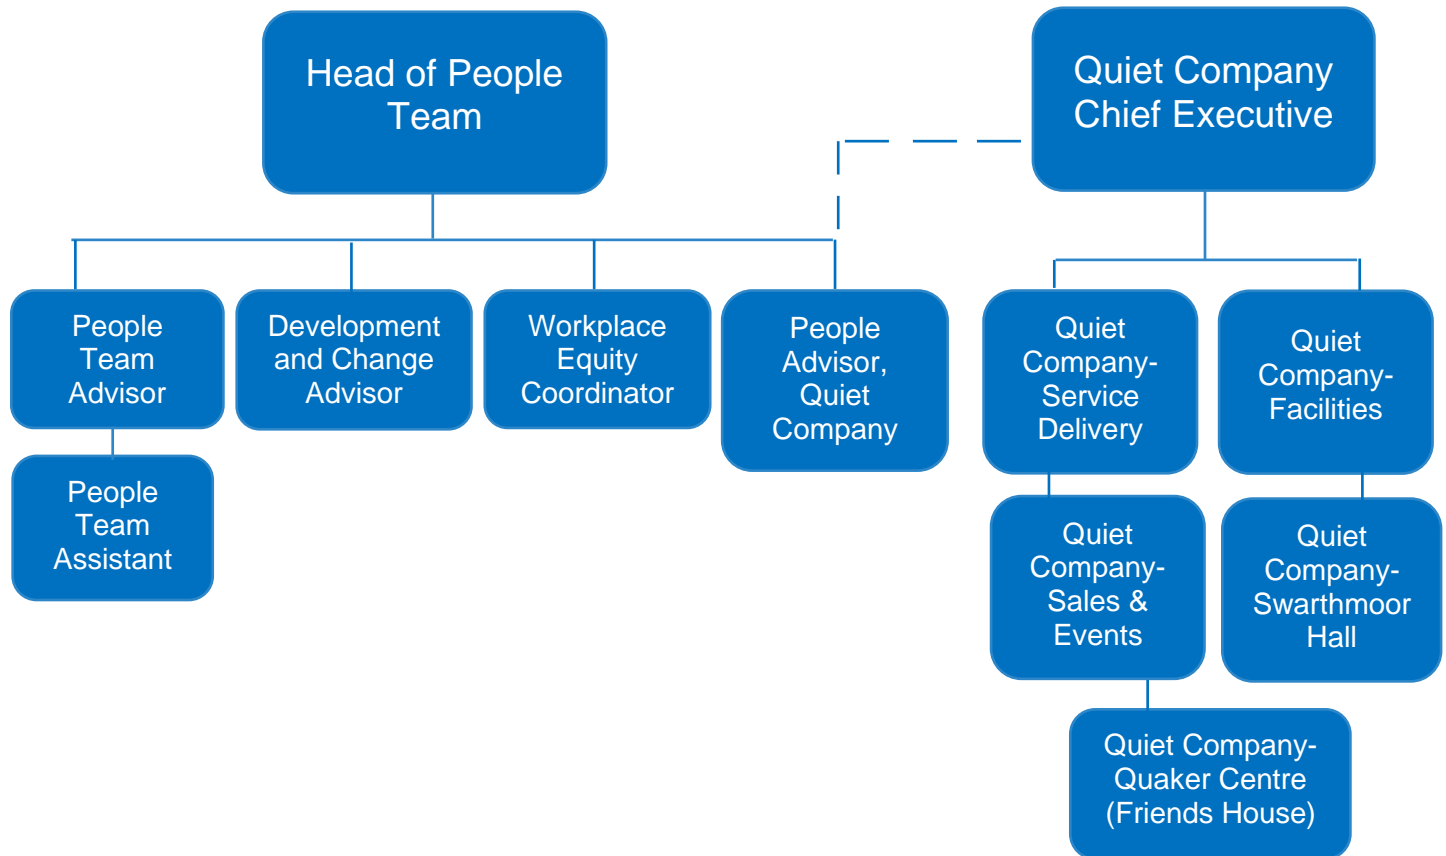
Head of People Team

Quiet Company Chief Executive

People Team Advisor

Development and Change Advisor

Workplace Equity Coordinator

People Advisor, Quiet Company

Quiet Company- Service Delivery

Quiet Company- Facilities

People Team Assistant

Quiet Company- Sales & Events

Quiet Company- Swarthmoor Hall

Quiet Company- Quaker Centre (Friends House)